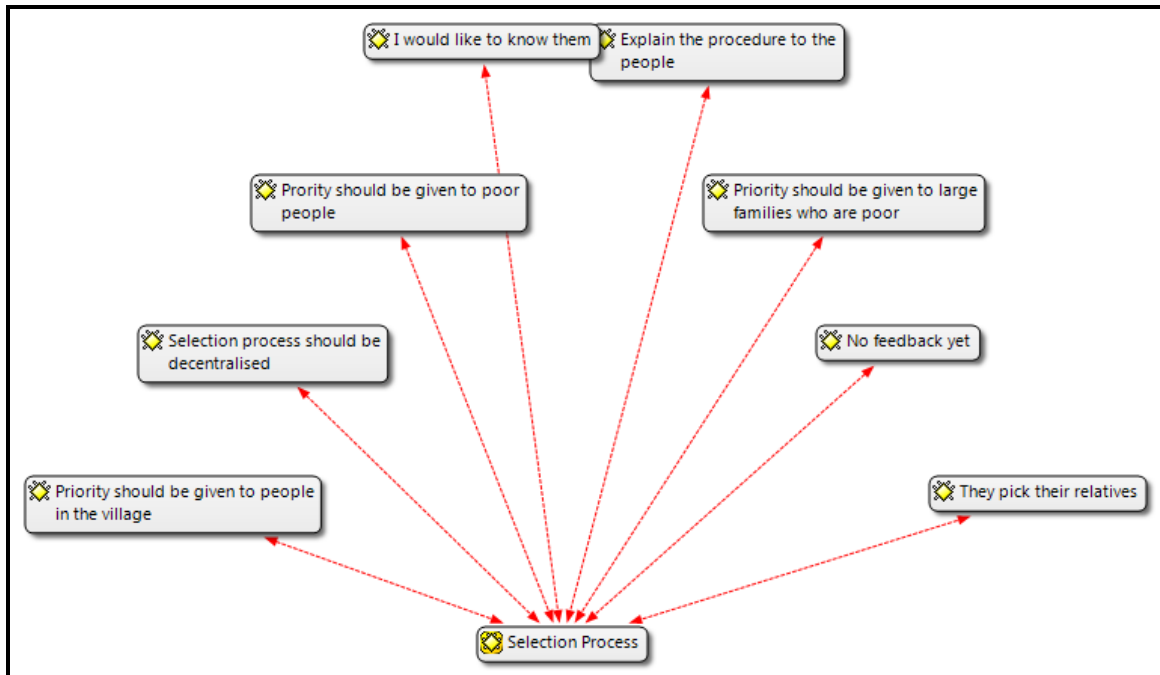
I would like to know them

Explain the procedure to the people

Prority should be given to poor people

Priority should be given to large families who are poor

Selection process should be decentralised

No feedback yet

Priority should be given to people in the village

They pick their relatives

Selection Process